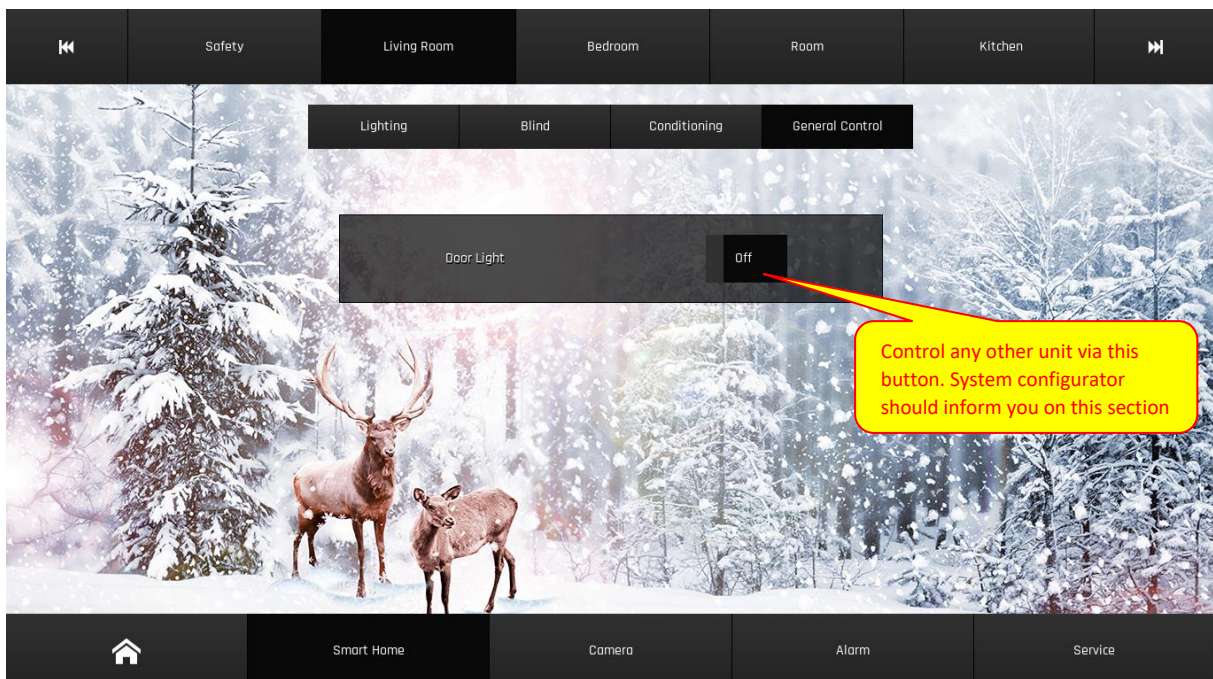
Safety

Living Room

Bedroom

Room

Kitchen

Lighting

Blind

Conditioning

General Control

Door Light

Off

Control any other unit via this button. System configurator should inform you on this section

Smart Home

Camera

Alarm

Service